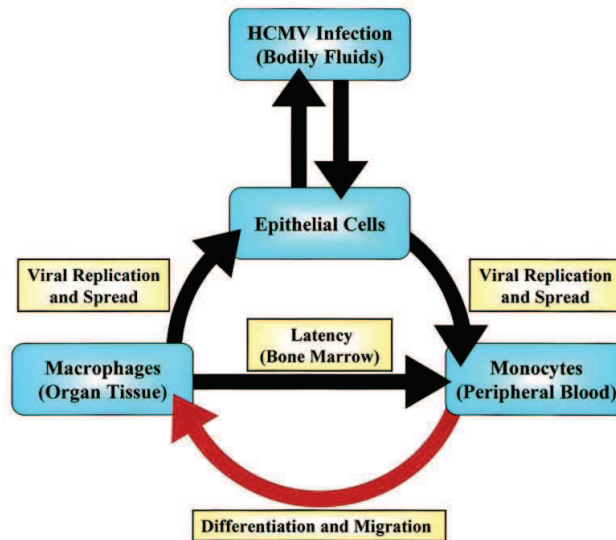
HCMV Infection
(Bodily Fluids)

Epithelial Cells

Viral Replication
and Spread

Viral Replication
and Spread

Latency
(Bone Marrow)

Macrophages
(Organ Tissue)

Monocytes
(Peripheral Blood)

Differentiation and Migration